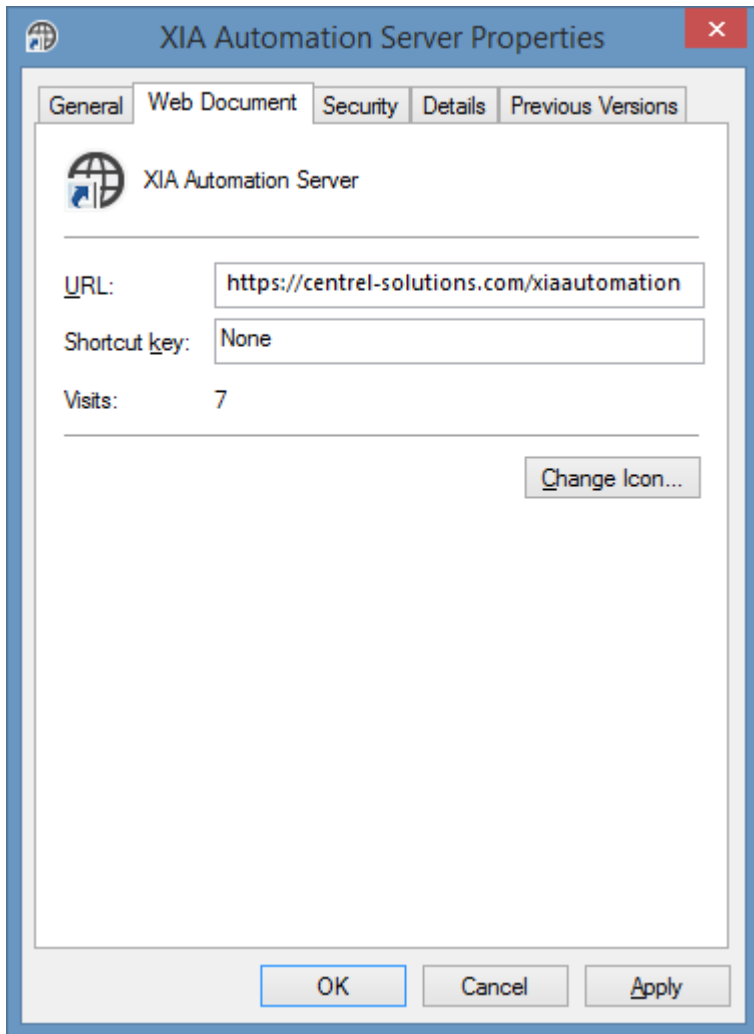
XIA Automation Server Properties

General Web Document Security Details Previous Versions

XIA Automation Server

URL: https://centrel-solutions.com/xiaautomation

Shortcut key: None

Visits: 7

Change Icon...

OK Cancel Apply